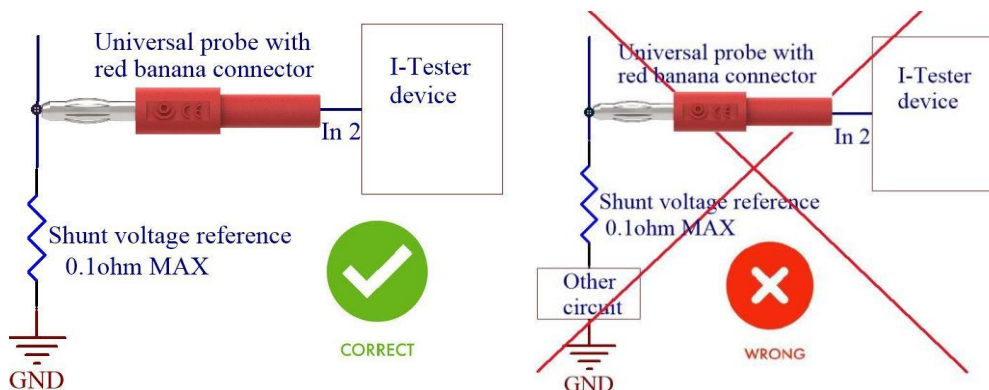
Universal probe with red banana connector

I-Tester device

In 2

Shunt voltage reference 0.1ohm MAX

CORRECT

GND

Universal probe with red banana connector

I-Tester device

In 2

Shunt voltage reference 0.1ohm MAX

Other circuit

WRONG

GND